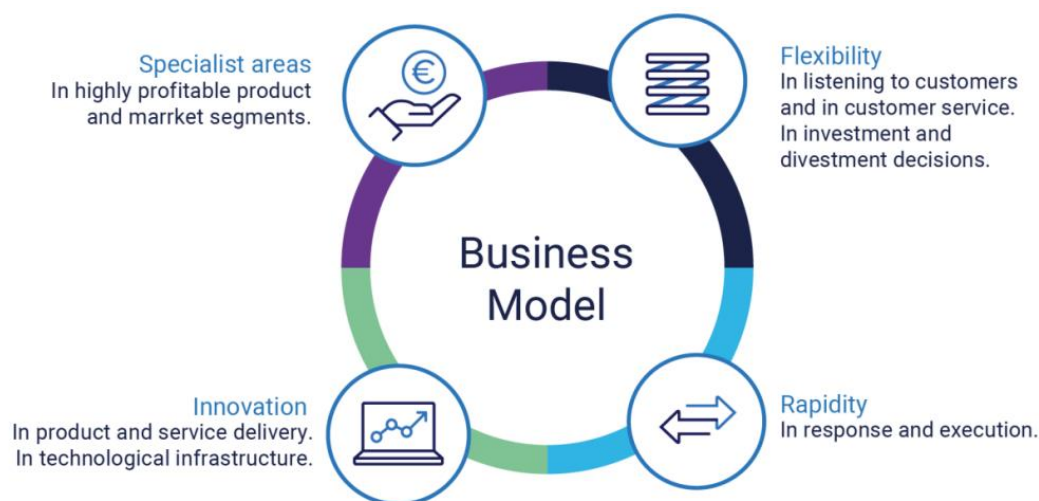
Specialist areas
In highly profitable product and marrket segments.

Flexibility
In listening to customers and in customer service. In investment and divestment decisions.

€

Business Model

Innovation
In product and service delivery. In technological infrastructure.

Rapidity
In response and execution.